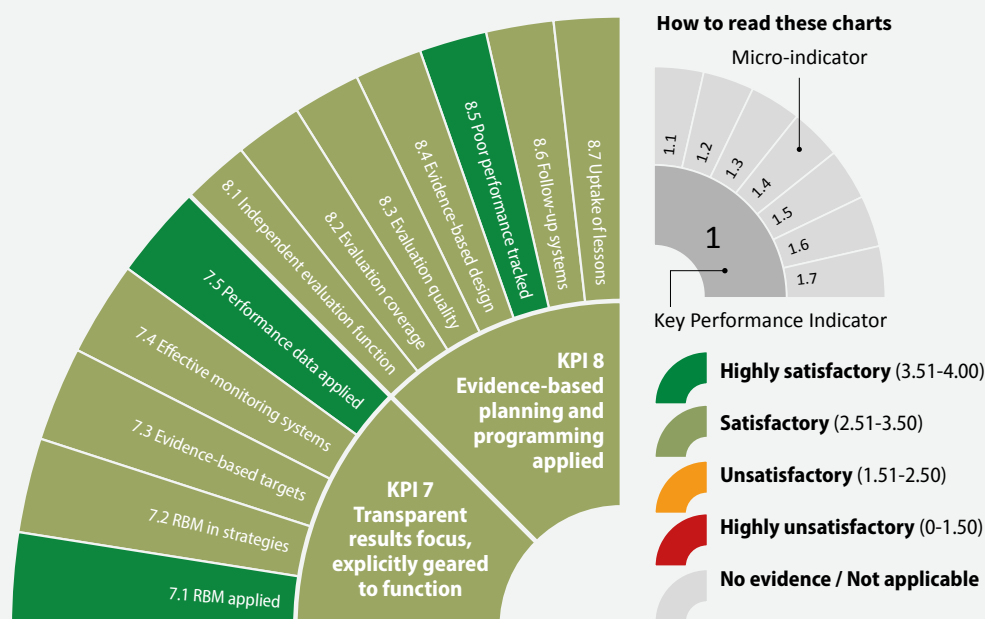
8.1 Independent evaluation function
8.2 Evaluation coverage
8.3 Evaluation quality
8.4 Evidence-based design
8.5 Poor performance tracked
8.6 Follow-up systems
8.7 Uptake of lessons

7.5 Performance data applied
7.4 Effective monitoring systems
7.3 Evidence-based targets
7.2 RBM in strategies
7.1 RBM applied

KPI 8 Evidence-based planning and programming applied

KPI 7 Transparent results focus, explicitly geared to function

How to read these charts

Micro-indicator

1.1
1.2
1.3
1.4
1.5
1.6
1.7

1

Key Performance Indicator

**Highly satisfactory** (3.51-4.00)

**Satisfactory** (2.51-3.50)

**Unsatisfactory** (1.51-2.50)

**Highly unsatisfactory** (0-1.50)

**No evidence / Not applicable**